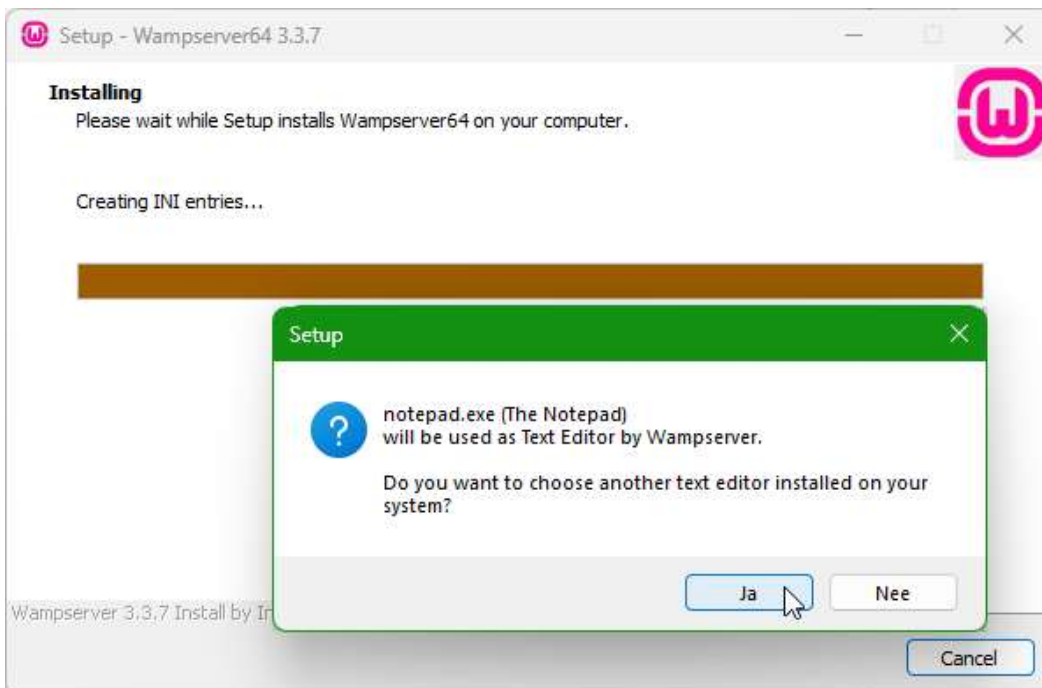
Setup - Wampserver64 3.3.7

Installing
Please wait while Setup installs Wampserver64 on your computer.

Creating INI entries...

Setup

notepad.exe (The Notepad)
will be used as Text Editor by Wampserver.

Do you want to choose another text editor installed on your system?

Ja
Nee

Wampserver 3.3.7 Install by In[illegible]

Cancel